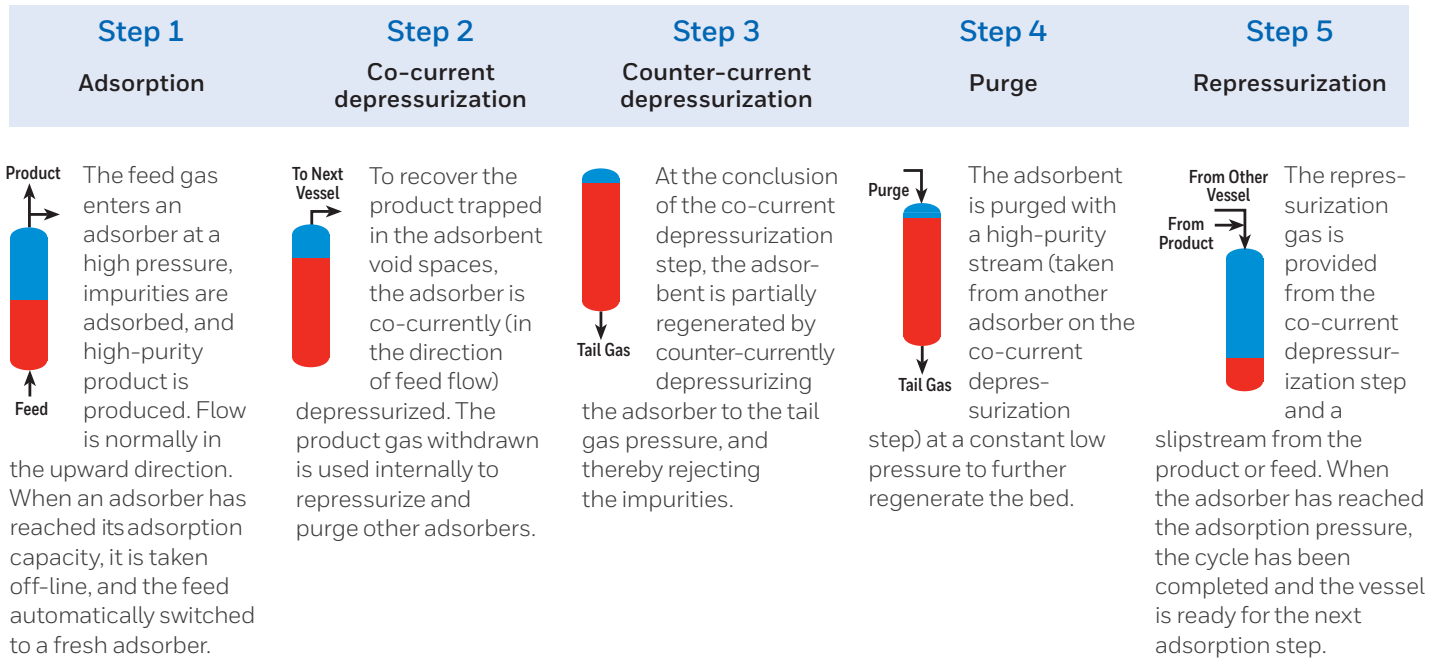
Step 1
Adsorption

Step 2
Co-current depressurization

Step 3
Counter-current depressurization

Step 4
Purge

Step 5
Repressurization

Product

Feed

The feed gas enters an adsorber at a high pressure, impurities are adsorbed, and high-purity product is produced. Flow is normally in the upward direction. When an adsorber has reached its adsorption capacity, it is taken off-line, and the feed automatically switched to a fresh adsorber.

To Next Vessel

To recover the product trapped in the adsorbent void spaces, the adsorber is co-currently (in the direction of feed flow) depressurized. The product gas withdrawn is used internally to repressurize and purge other adsorbers.

Tail Gas

At the conclusion of the co-current depressurization step, the adsorbent is partially regenerated by counter-currently depressurizing the adsorber to the tail gas pressure, and thereby rejecting the impurities.

Purge

Tail Gas

The adsorbent is purged with a high-purity stream (taken from another adsorber on the co-current depressurization step) at a constant low pressure to further regenerate the bed.

From Other Vessel

From Product

The repressurization gas is provided from the co-current depressurization step and a slipstream from the product or feed. When the adsorber has reached the adsorption pressure, the cycle has been completed and the vessel is ready for the next adsorption step.